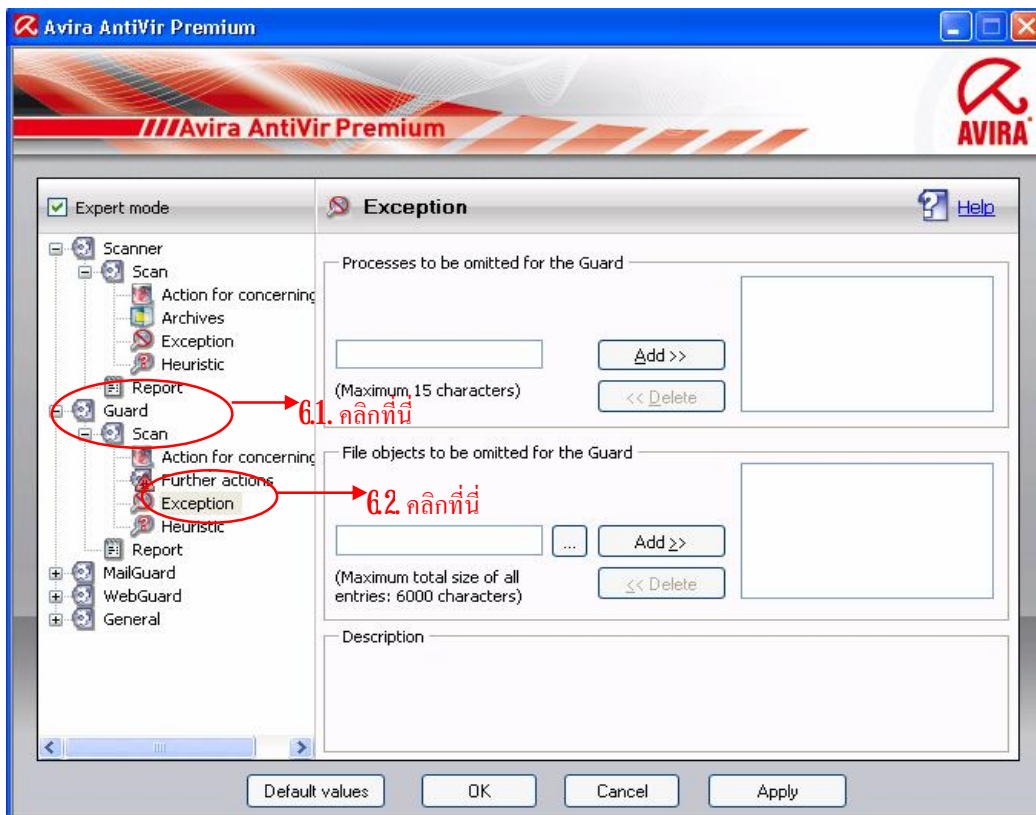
Avira AntiVir Premium

///Avira AntiVir Premium

AVIRA

Expert mode

Scanner
Scan
Action for concerning
Archives
Exception
Heuristic
Report
Guard
Scan
Action for concerning
Further actions
Exception
Heuristic
Report
MailGuard
WebGuard
General

6.1. คลิกที่นี่

6.2. คลิกที่นี่

Exception

Help

Processes to be omitted for the Guard

Add >>

(Maximum 15 characters)

<< Delete

File objects to be omitted for the Guard

...

Add >>

(Maximum total size of all entries: 6000 characters)

<< Delete

Description

Default values

OK

Cancel

Apply